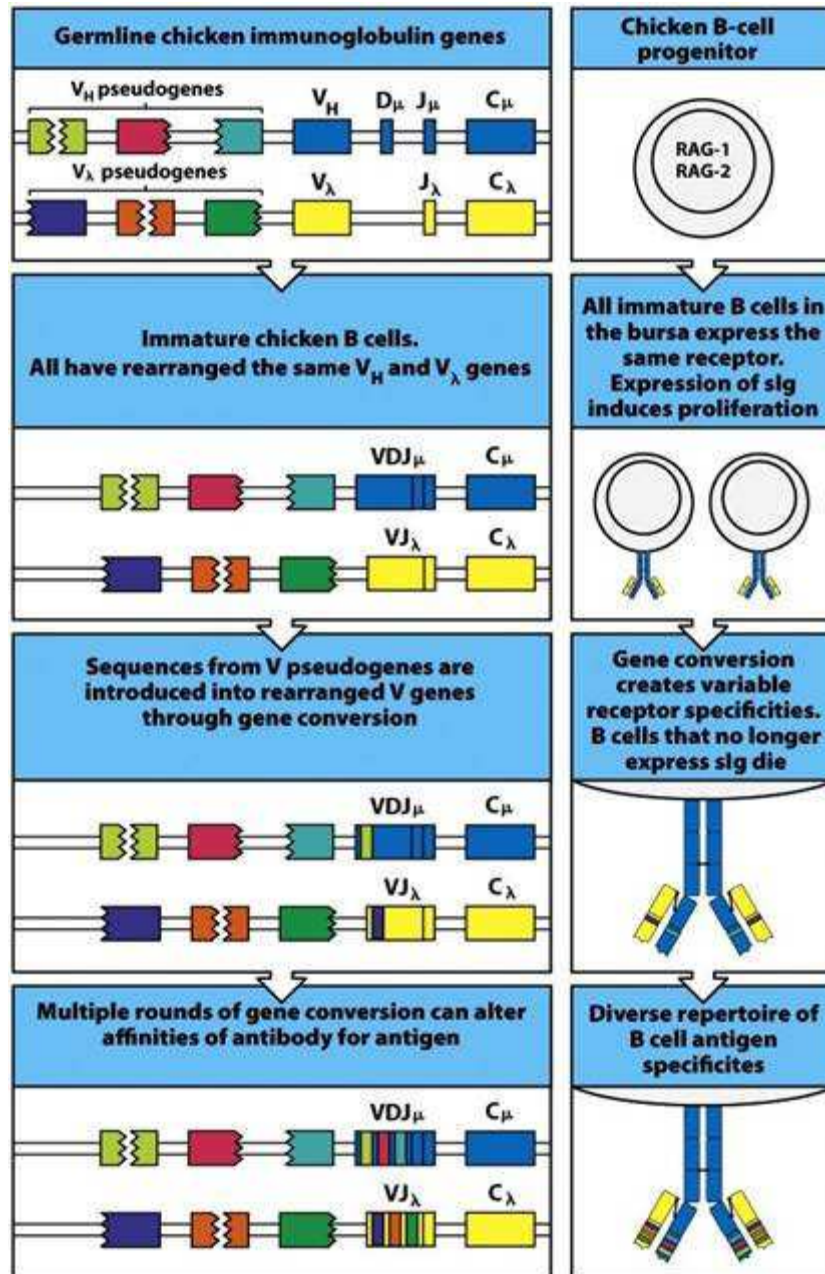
Germline chicken immunoglobulin genes

$V_H$ pseudogenes

$V_H$ $D_\mu$ $J_\mu$ $C_\mu$

$V_\lambda$ pseudogenes

$V_\lambda$ $J_\lambda$ $C_\lambda$

Chicken B-cell progenitor

RAG-1
RAG-2

Immature chicken B cells. All have rearranged the same $V_H$ and $V_\lambda$ genes

$VDJ_\mu$ $C_\mu$

$VJ_\lambda$ $C_\lambda$

All immature B cells in the bursa express the same receptor. Expression of sIg induces proliferation

Sequences from V pseudogenes are introduced into rearranged V genes through gene conversion

$VDJ_\mu$ $C_\mu$

$VJ_\lambda$ $C_\lambda$

Gene conversion creates variable receptor specificities. B cells that no longer express sIg die

Multiple rounds of gene conversion can alter affinities of antibody for antigen

$VDJ_\mu$ $C_\mu$

$VJ_\lambda$ $C_\lambda$

Diverse repertoire of B cell antigen specificites